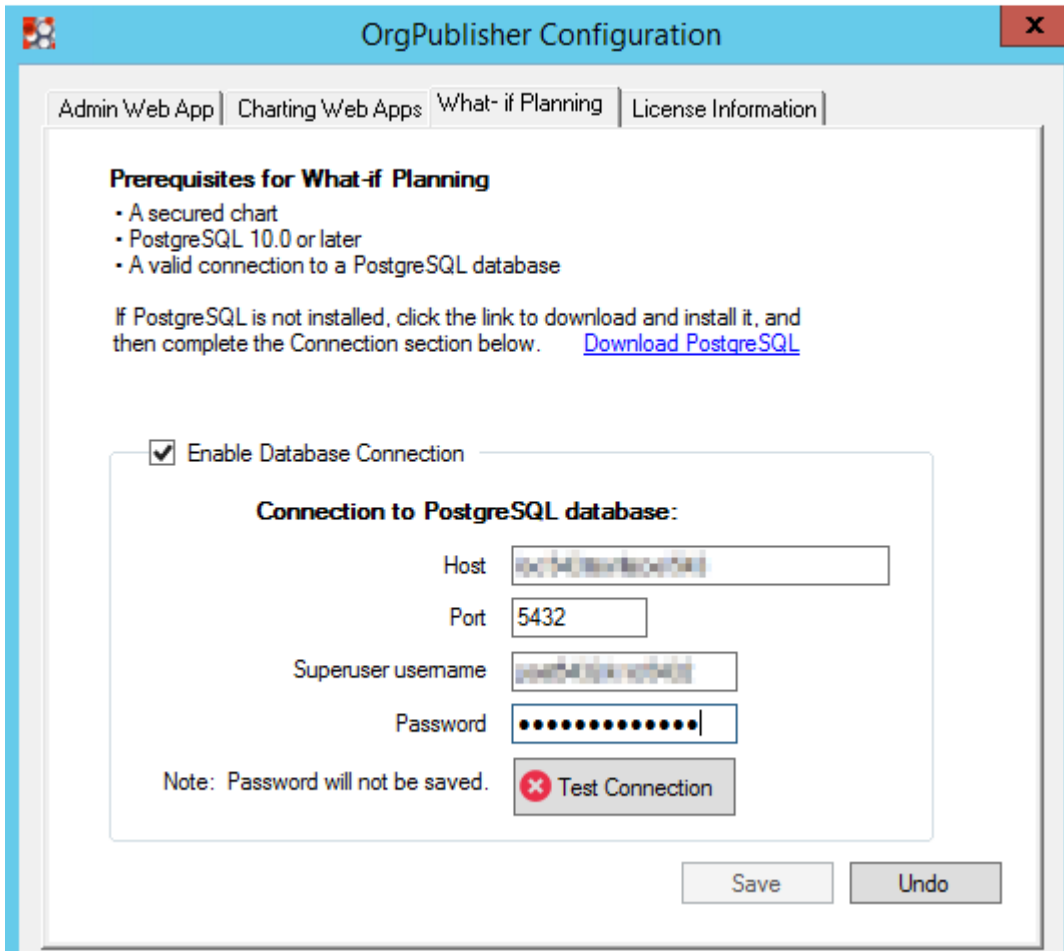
OrgPublisher Configuration

Admin Web App | Charting Web Apps | What- if Planning | License Information

Prerequisites for What-if Planning
• A secured chart
• PostgreSQL 10.0 or later
• A valid connection to a PostgreSQL database

If PostgreSQL is not installed, click the link to download and install it, and then complete the Connection section below. Download PostgreSQL

Enable Database Connection

Connection to PostgreSQL database:

Host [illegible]

Port 5432

Superuser username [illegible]

Password •••••••••••••

Note: Password will not be saved.

Test Connection

Save

Undo